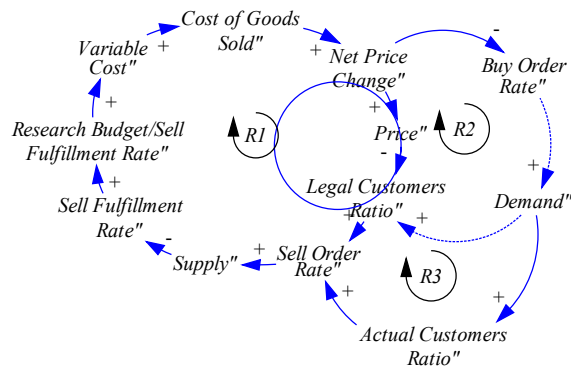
Cost of Goods Sold"
Variable Cost"
+
+
Net Price Change"
-
Buy Order Rate"
+
Research Budget/Sell Fulfillment Rate"
R1
+
Price"
R2
-
+
Sell Fulfillment Rate"
Legal Customers Ratio"
+
Demand"
-
+
+
Supply"
Sell Order Rate"
R3
+
+
Actual Customers Ratio"